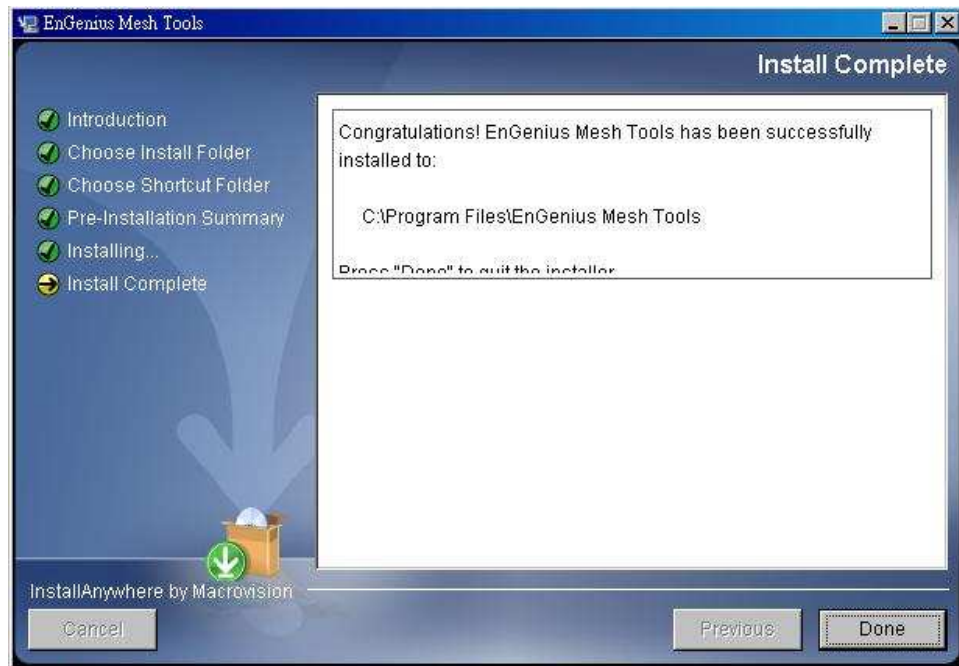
EnGenius Mesh Tools

Install Complete

Introduction
Choose Install Folder
Choose Shortcut Folder
Pre-Installation Summary
Installing...
Install Complete

Congratulations! EnGenius Mesh Tools has been successfully installed to:

C:\Program Files\EnGenius Mesh Tools

Press "Done" to quit the installer

InstallAnywhere by Macrovision

Cancel

Previous

Done